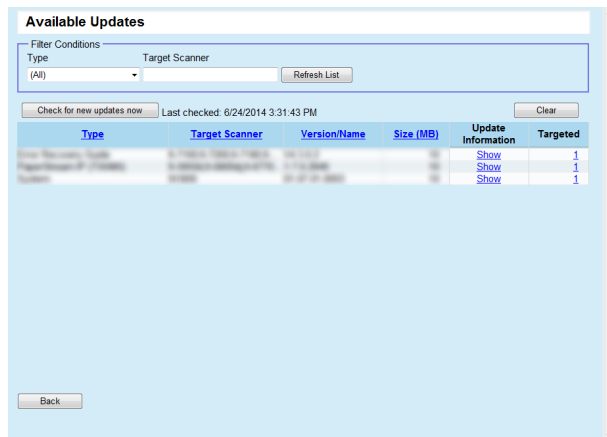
Available Updates

Filter Conditions
Type
(All)
Target Scanner
Refresh List

Check for new updates now
Last checked: 6/24/2014 3:31:43 PM
Clear

| Type | Target Scanner | Version/Name | Size (MB) | Update Information | Targeted |
|---|---|---|---|---|---|
| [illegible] | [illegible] | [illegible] | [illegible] | Show | 1 |
| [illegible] | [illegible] | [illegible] | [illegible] | Show | 1 |
| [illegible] | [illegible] | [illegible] | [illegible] | Show | 1 |

Back